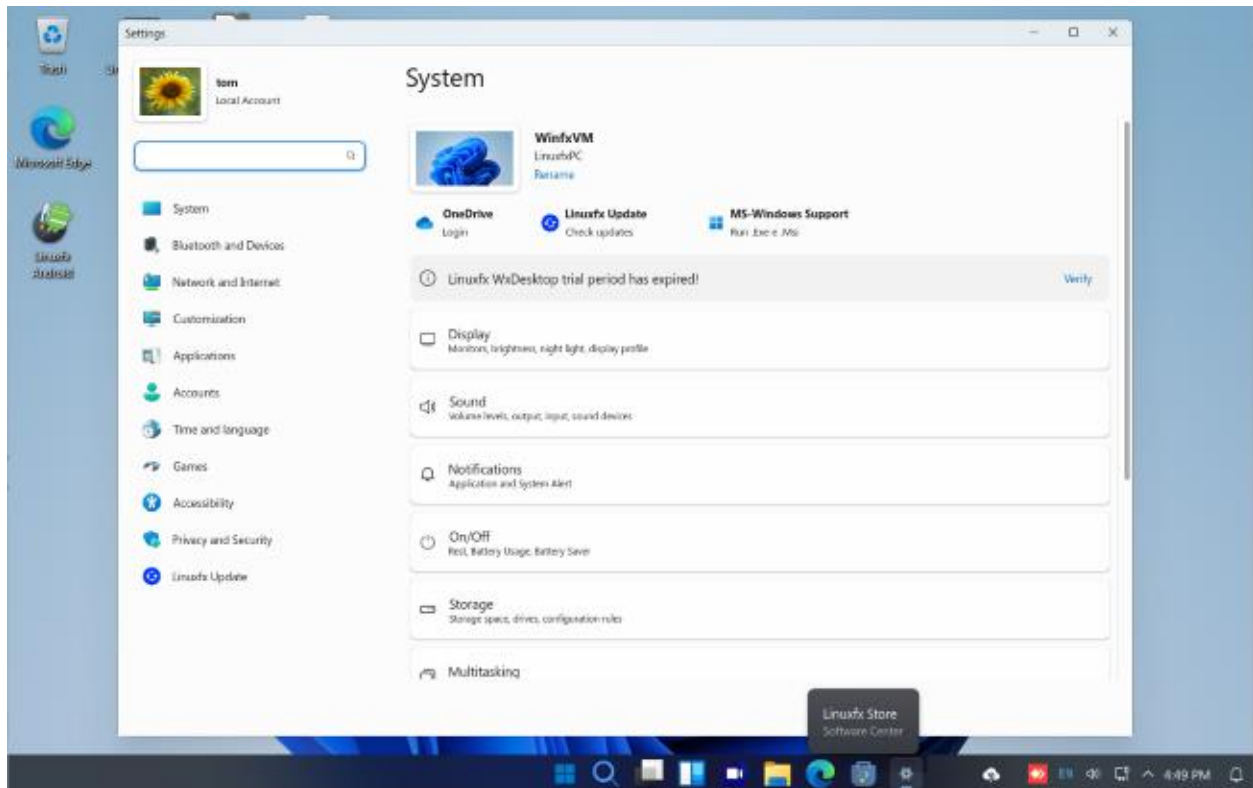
Trash

Microsoft Edge

Linuxfx Assistant

Settings

tom
Local Account

System

Bluetooth and Devices

Network and Internet

Customization

Applications

Accounts

Time and language

Games

Accessibility

Privacy and Security

Linuxfx Update

System

WinfxVM
LinuxfxPC
Rename

OneDrive
Login

Linuxfx Update
Check updates

MS-Windows Support
Run .Exe e .Msi

Linuxfx WxDesktop trial period has expired!

Verify

Display
Monitors, brightness, night light, display profile

Sound
Volume levels, output, input, sound devices

Notifications
Application and System Alert

On/Off
Rest, Battery Usage, Battery Saver

Storage
Storage space, drives, configuration rules

Multitasking

Linuxfx Store
Software Center

EN

4:49 PM